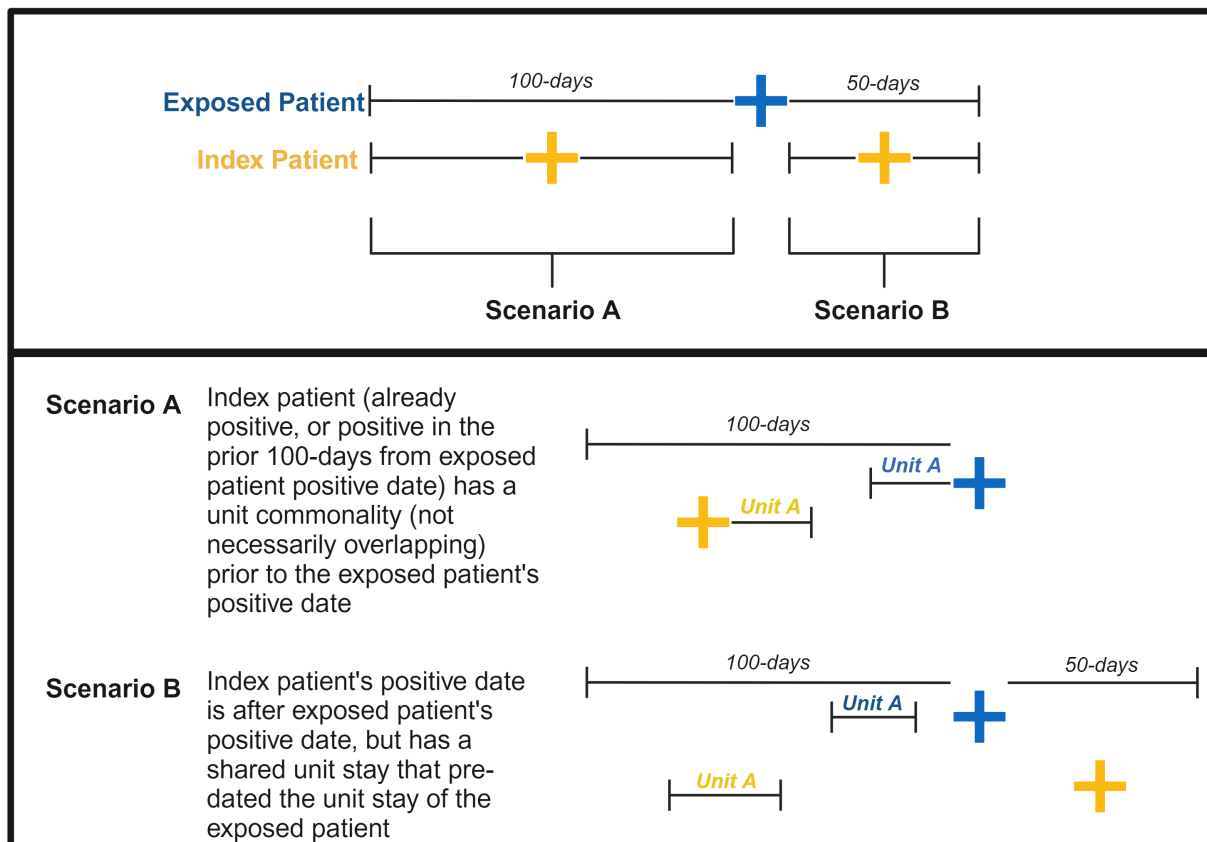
Exposed Patient
100-days
50-days
Index Patient

Scenario A
Scenario B

Scenario A
Index patient (already positive, or positive in the prior 100-days from exposed patient positive date) has a unit commonality (not necessarily overlapping) prior to the exposed patient's positive date

100-days
Unit A
Unit A

Scenario B
Index patient's positive date is after exposed patient's positive date, but has a shared unit stay that predated the unit stay of the exposed patient

100-days
50-days
Unit A
Unit A